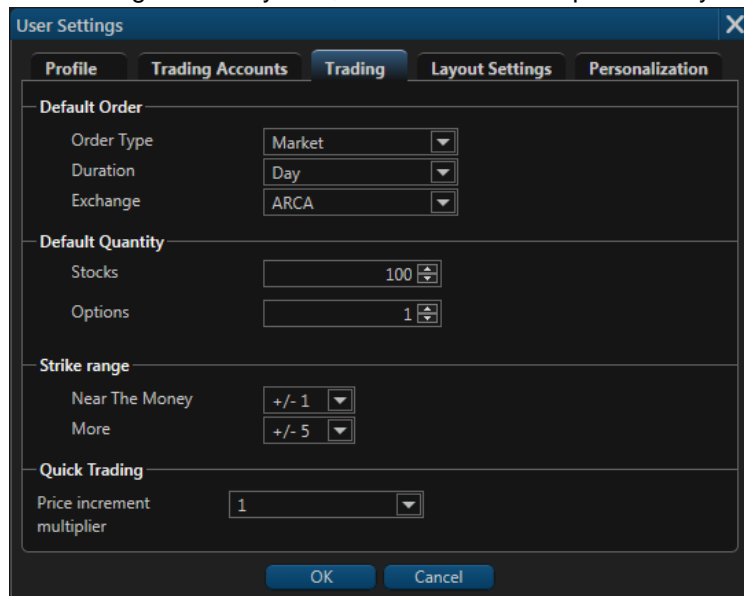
User Settings

Profile
Trading Accounts
Trading
Layout Settings
Personalization

Default Order
Order Type
Market
Duration
Day
Exchange
ARCA

Default Quantity
Stocks
100
Options
1

Strike range
Near The Money
+/- 1
More
+/- 5

Quick Trading
Price increment multiplier
1

OK
Cancel